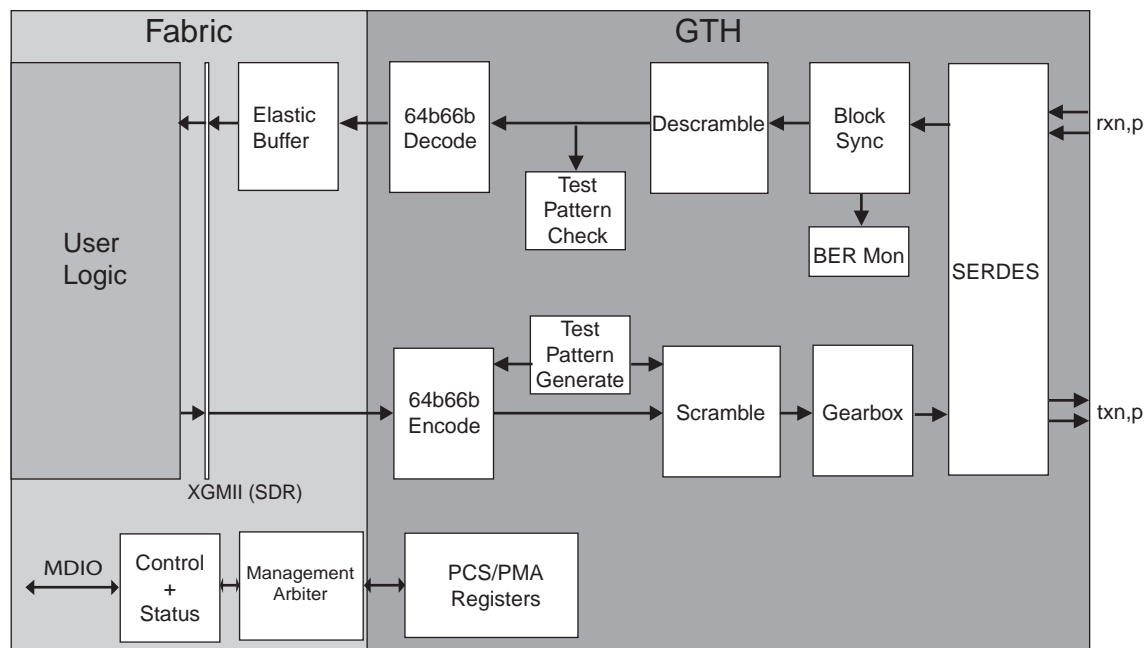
Fabric

GTH

User Logic

Elastic Buffer

64b66b Decode

Test Pattern Check

Descramble

Block Sync

BER Mon

SERDES

rxn,p

Test Pattern Generate

64b66b Encode

Scramble

Gearbox

txn,p

XGMII (SDR)

MDIO

Control + Status

Management Arbiter

PCS/PMA Registers